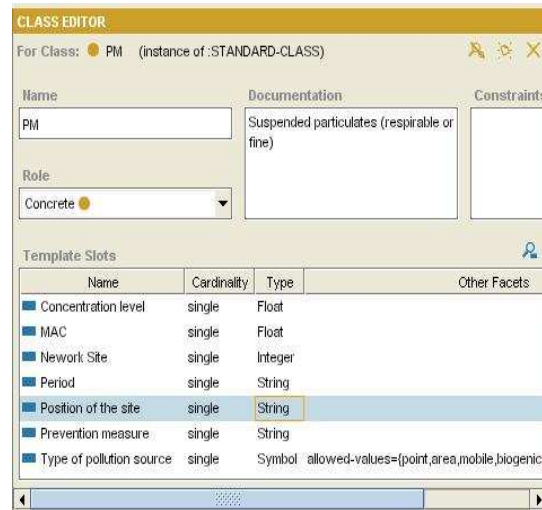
CLASS EDITOR

For Class: PM (instance of :STANDARD-CLASS)

Name

PM

Documentation

Suspended particulates (respirable or fine)

Constraints

Role

Concrete

Template Slots

| Name | Cardinality | Type | Other Facets |
|---|---|---|---|
| Concentration level | single | Float | |
| MAC | single | Float | |
| Nework Site | single | Integer | |
| Period | single | String | |
| Position of the site | single | String | |
| Prevention measure | single | String | |
| Type of pollution source | single | Symbol | allowed-values={point,area,mobile,biogenic |